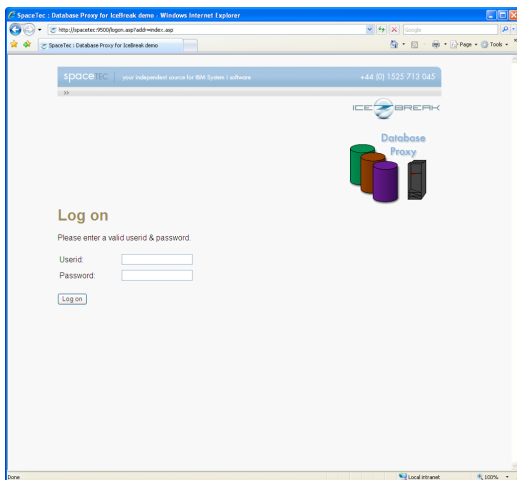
SpaceTec : Database Proxy for IceBreak demo - Windows Internet Explorer

http://spacetec:9500/logon.asp?add=index.asp

Google

SpaceTec : Database Proxy for IceBreak demo

Page • Tools •

space TEC | your independent source for IBM System i software +44 (0) 1525 713 045

»

ICEBREAK

Database Proxy

Log on

Please enter a valid userid & password.

Userid:

Password:

Log on

Done

Local intranet

100%